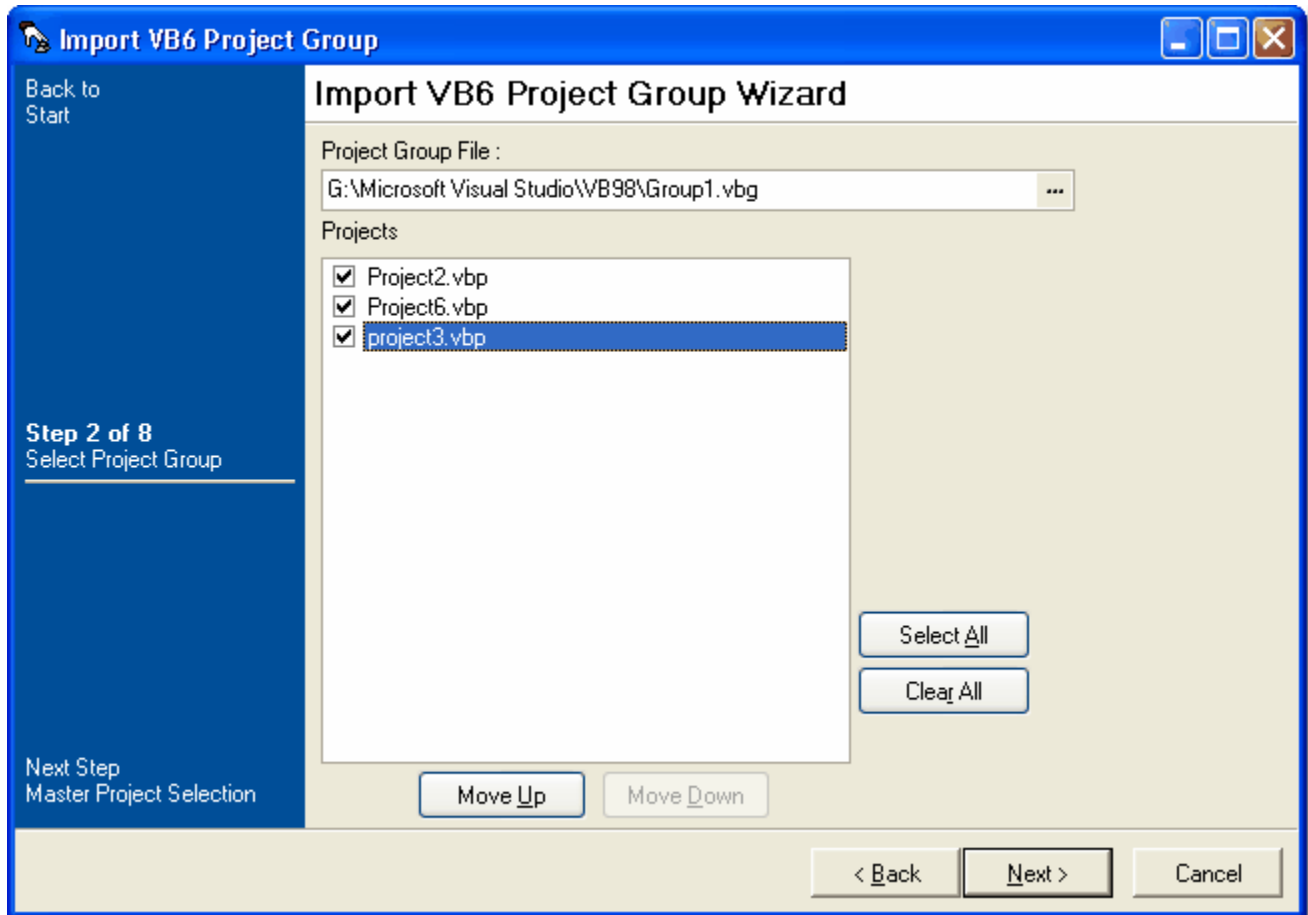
Import VB6 Project Group

Back to Start

Import VB6 Project Group Wizard

Project Group File :

G:\Microsoft Visual Studio\VB98\Group1.vbg ...

Projects

Project2.vbp
Project6.vbp
project3.vbp

Step 2 of 8
Select Project Group

Select All

Clear All

Next Step
Master Project Selection

Move Up

Move Down

< Back

Next >

Cancel